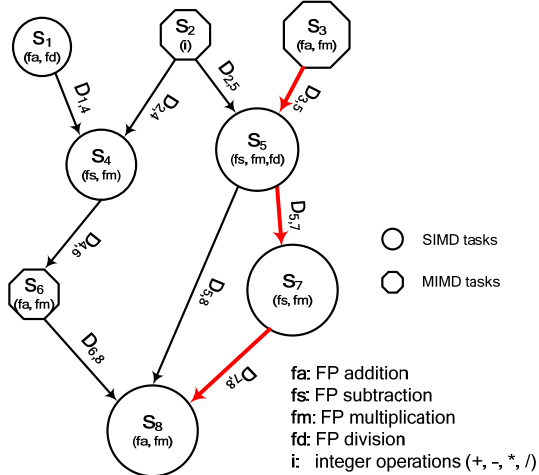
$S_1$
(fa, fd)

$S_2$
(i)

$S_3$
(fa, fm)

$D_{1,4}$

$D_{2,4}$

$D_{2,5}$

$D_{3,5}$

$S_4$
(fs, fm)

$S_5$
(fs, fm,fd)

$D_{4,6}$

$D_{5,7}$

$D_{5,8}$

$S_6$
(fa, fm)

$S_7$
(fs, fm)

$D_{6,8}$

$D_{7,8}$

$S_8$
(fa, fm)

SIMD tasks

MIMD tasks

fa: FP addition
fs: FP subtraction
fm: FP multiplication
fd: FP division
i: integer operations (+, -, *, /)